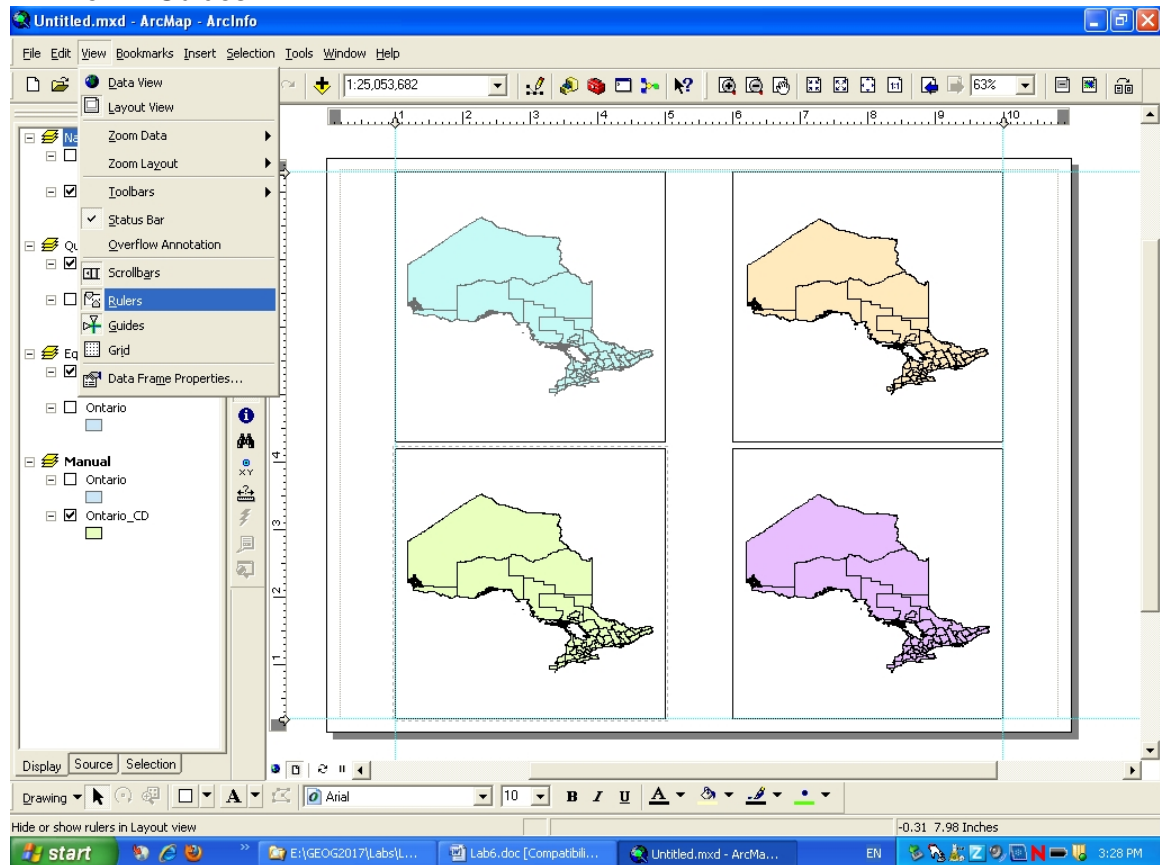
Untitled.mxd - ArcMap - ArcInfo

File Edit View Bookmarks Insert Selection Tools Window Help

1:25,053,682

63%

Data View
Layout View
Zoom Data
Zoom Layout
Toolbars
Status Bar
Overflow Annotation
Scrollbars
Rulers
Guides
Grid
Data Frame Properties...

Na
Qu
Eq
Ontario
Manual
Ontario
Ontario_CD

1 2 3 4 5 6 7 8 9 10

4
3
2
1

Display Source Selection

Drawing

Arial

10

B I U A

Hide or show rulers in Layout view

-0.31 7.98 Inches

start

E:\GEOG2017\Labs\L...

Lab6.doc [Compatibili...

Untitled.mxd - ArcMa...

EN

3:28 PM